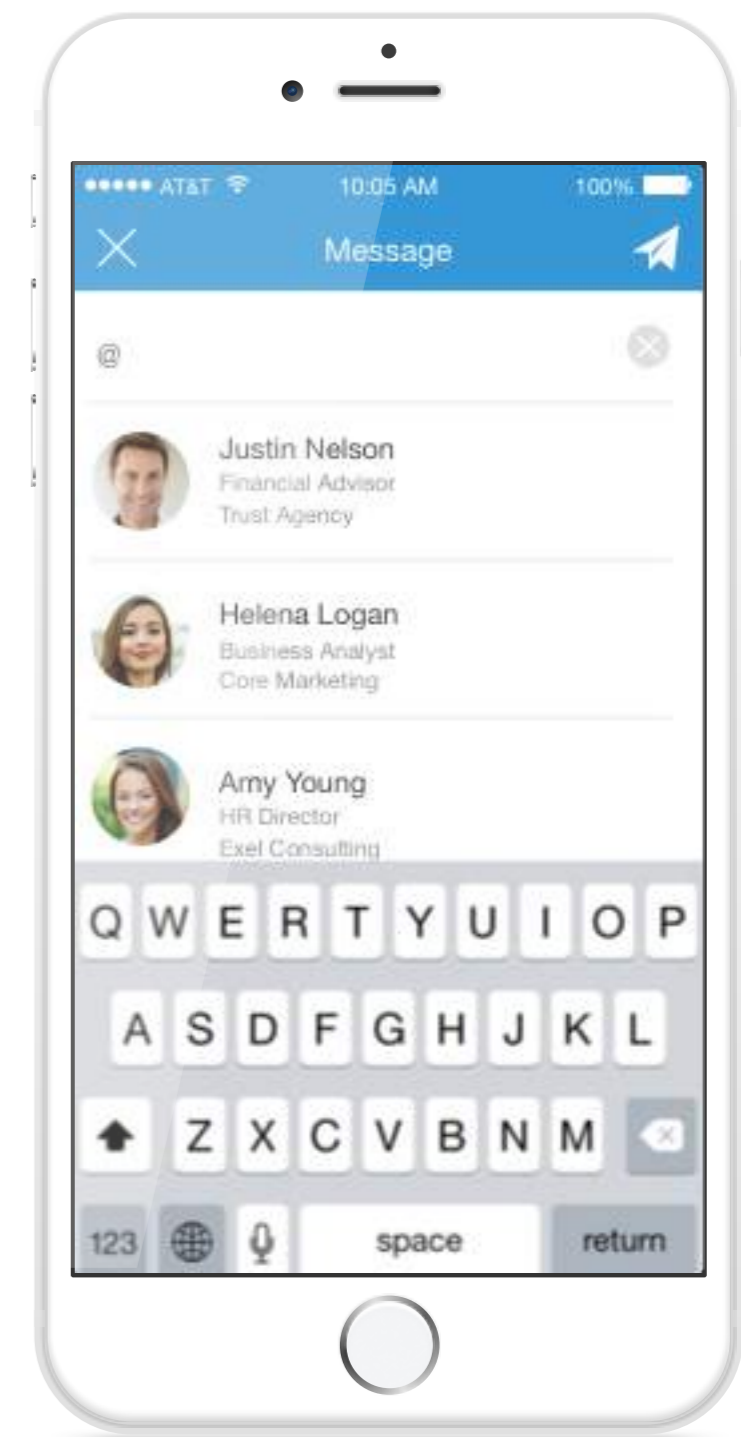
●●●●● AT&T 10:05 AM 100%

Message

@

Justin Nelson
Financial Advisor
Trust Agency

Helena Logan
Business Analyst
Core Marketing

Amy Young
HR Director
Exel Consulting

Q W E R T Y U I O P
A S D F G H J K L
Z X C V B N M
123 space return